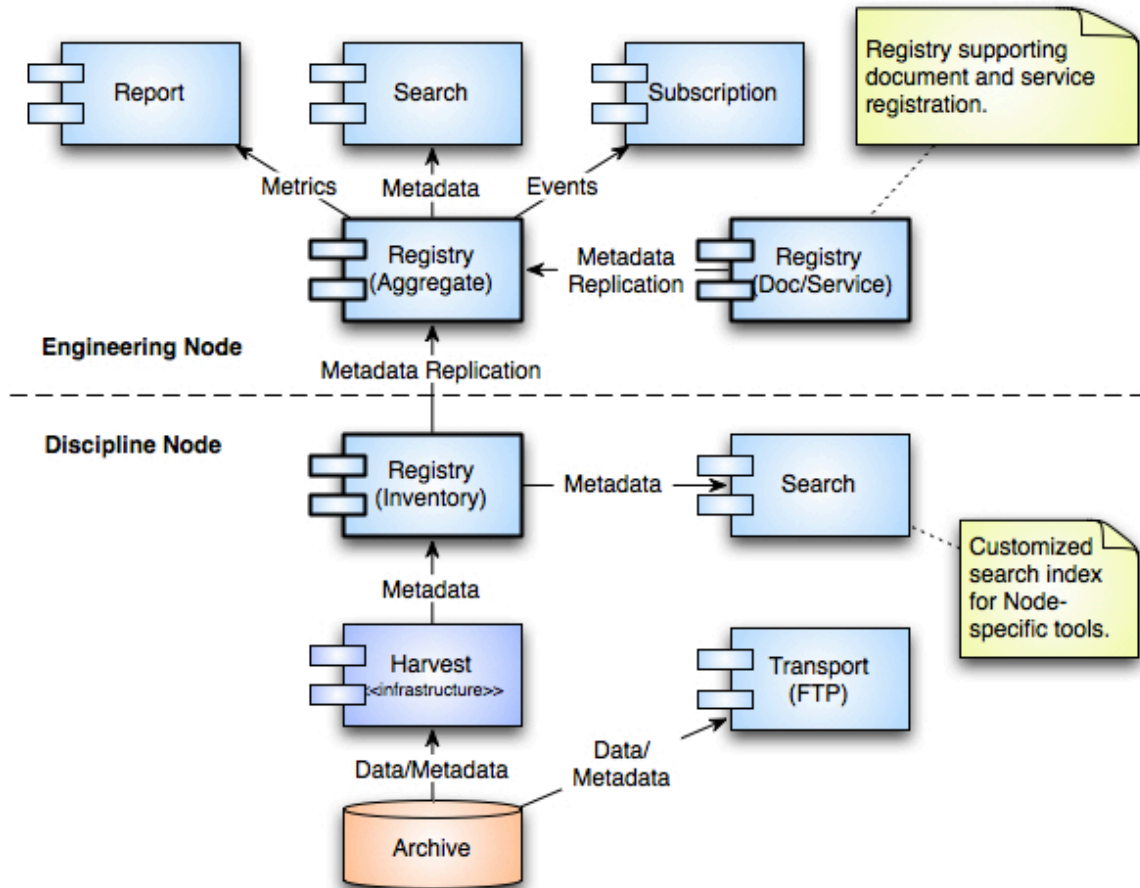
Report

Search

Subscription

Registry supporting document and service registration.

Metrics

Metadata

Events

Registry (Aggregate)

Metadata Replication

Registry (Doc/Service)

Engineering Node

Metadata Replication

Discipline Node

Registry (Inventory)

Metadata

Search

Customized search index for Node-specific tools.

Metadata

Harvest <<infrastructure>>

Transport (FTP)

Data/Metadata

Data/ Metadata

Archive